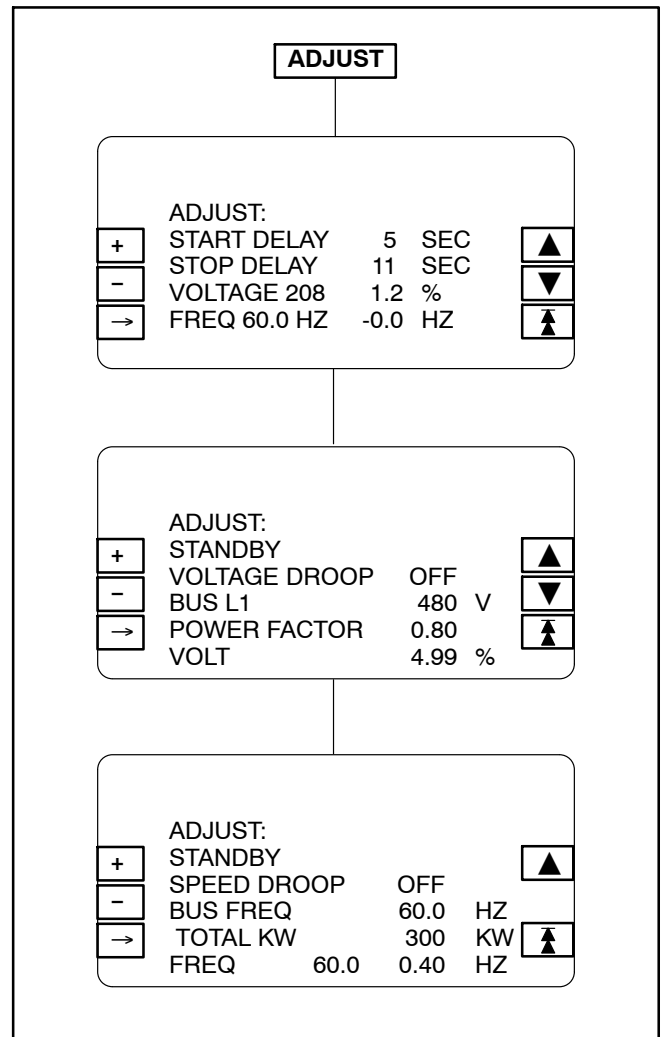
ADJUST

+
–
→

ADJUST:
START DELAY 5 SEC
STOP DELAY 11 SEC
VOLTAGE 208 1.2 %
FREQ 60.0 HZ -0.0 HZ

▲
▼

+
–
→

ADJUST:
STANDBY
VOLTAGE DROOP OFF
BUS L1 480 V
POWER FACTOR 0.80
VOLT 4.99 %

▲
▼

+
–
→

ADJUST:
STANDBY
SPEED DROOP OFF
BUS FREQ 60.0 HZ
TOTAL KW 300 KW
FREQ 60.0 0.40 HZ

▲